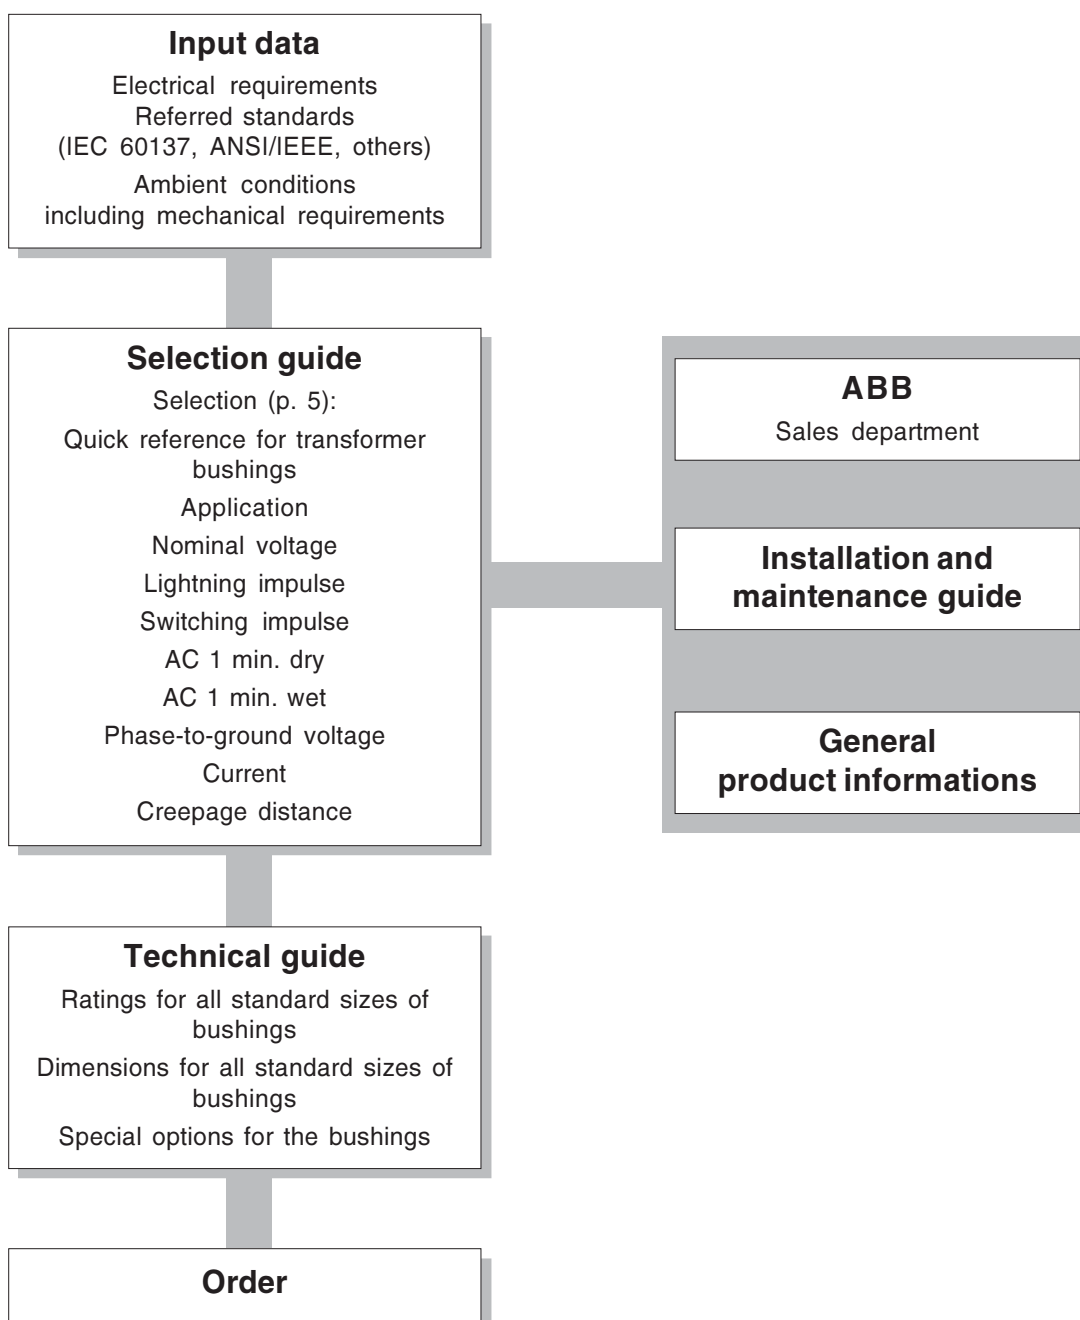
Input data

Electrical requirements
Referred standards
(IEC 60137, ANSI/IEEE, others)

Ambient conditions
including mechanical requirements

Selection guide

Selection (p. 5):

Quick reference for transformer bushings

Application

Nominal voltage

Lightning impulse

Switching impulse

AC 1 min. dry

AC 1 min. wet

Phase-to-ground voltage

Current

Creepage distance

ABB

Sales department

Installation and maintenance guide

General product informations

Technical guide

Ratings for all standard sizes of bushings

Dimensions for all standard sizes of bushings

Special options for the bushings

Order